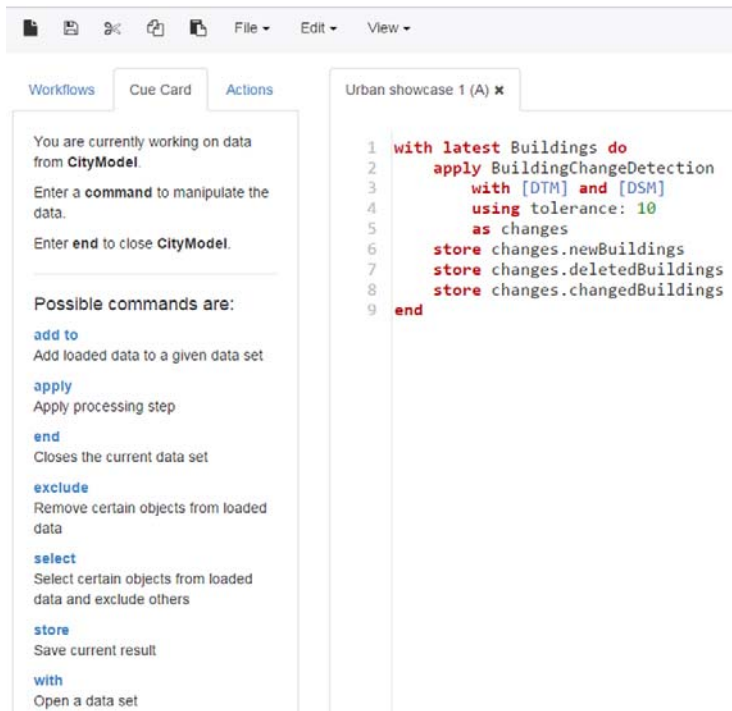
File ▾ Edit ▾ View ▾

Workflows Cue Card Actions

Urban showcase 1 (A) ×

You are currently working on data from **CityModel**.

Enter a **command** to manipulate the data.

Enter **end** to close **CityModel**.

Possible commands are:

add to
Add loaded data to a given data set

apply
Apply processing step

end
Closes the current data set

exclude
Remove certain objects from loaded data

select
Select certain objects from loaded data and exclude others

store
Save current result

with
Open a data set

1 with latest Buildings do
2 apply BuildingChangeDetection
3 with [DTM] and [DSM]
4 using tolerance: 10
5 as changes
6 store changes.newBuildings
7 store changes.deletedBuildings
8 store changes.changedBuildings
9 end